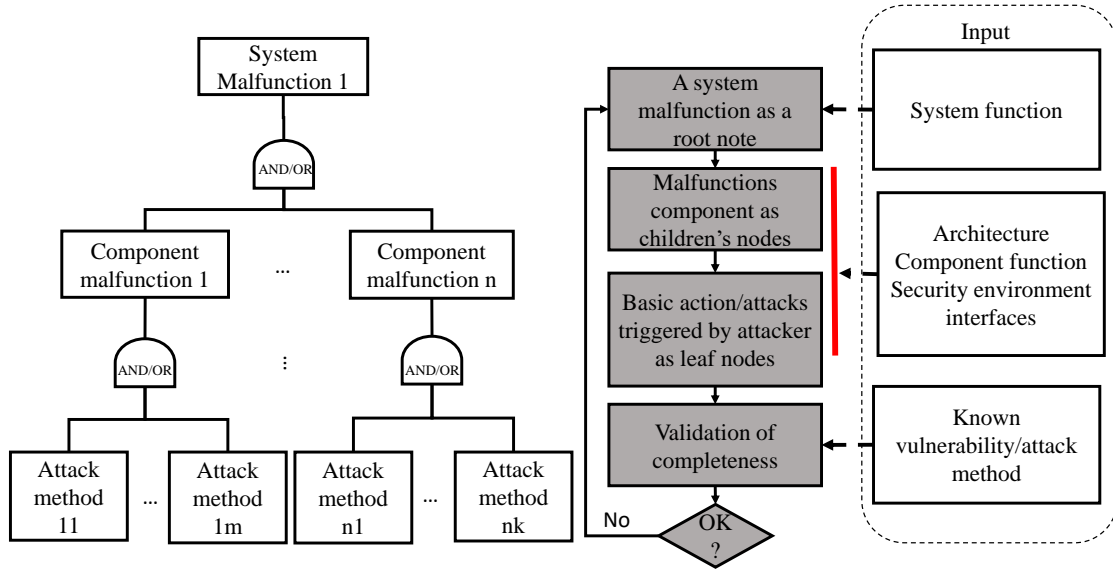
System Malfunction 1

AND/OR

Component malfunction 1

...

Component malfunction n

AND/OR

⋮

AND/OR

Attack method 11

...

Attack method 1m

Attack method n1

...

Attack method nk

A system malfunction as a root note

Malfunctions component as children's nodes

Basic action/attacks triggered by attacker as leaf nodes

Validation of completeness

No

OK ?

Input

System function

Architecture
Component function
Security environment interfaces

Known vulnerability/attack method